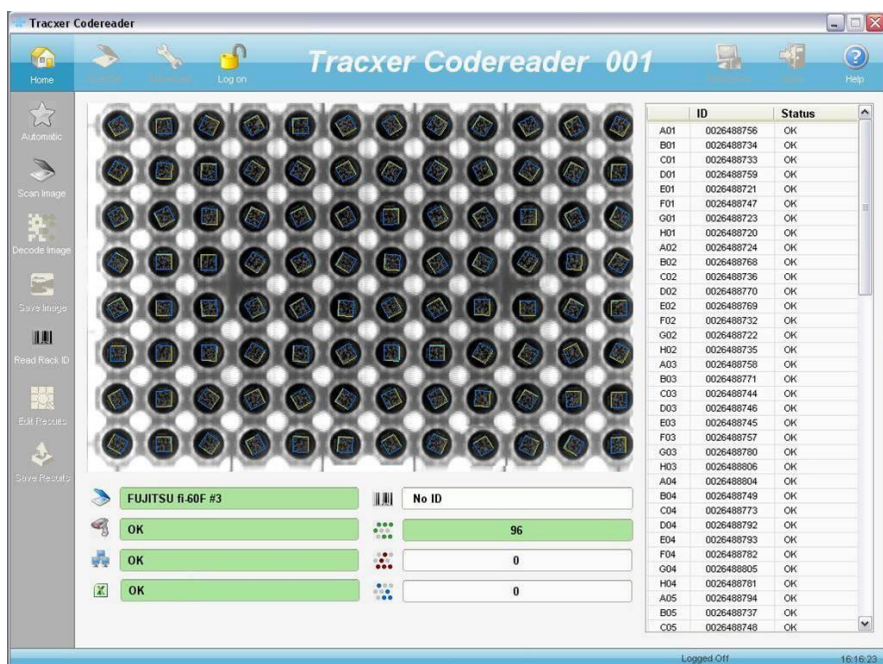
Tracxer Codereader

Home

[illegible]

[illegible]

Log on

Tracxer Codereader 001

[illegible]

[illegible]

Help

Automatic

Scan Image

Decode Image

Save Image

Read Rack ID

Edit Results

Save Results

|  | ID | Status |
|---|---|---|
| A01 | 0026488756 | OK |
| B01 | 0026488734 | OK |
| C01 | 0026488733 | OK |
| D01 | 0026488759 | OK |
| E01 | 0026488721 | OK |
| F01 | 0026488747 | OK |
| G01 | 0026488723 | OK |
| H01 | 0026488720 | OK |
| A02 | 0026488724 | OK |
| B02 | 0026488768 | OK |
| C02 | 0026488736 | OK |
| D02 | 0026488770 | OK |
| E02 | 0026488769 | OK |
| F02 | 0026488732 | OK |
| G02 | 0026488722 | OK |
| H02 | 0026488735 | OK |
| A03 | 0026488758 | OK |
| B03 | 0026488771 | OK |
| C03 | 0026488744 | OK |
| D03 | 0026488746 | OK |
| E03 | 0026488745 | OK |
| F03 | 0026488757 | OK |
| G03 | 0026488780 | OK |
| H03 | 0026488806 | OK |
| A04 | 0026488804 | OK |
| B04 | 0026488749 | OK |
| C04 | 0026488773 | OK |
| D04 | 0026488792 | OK |
| E04 | 0026488793 | OK |
| F04 | 0026488782 | OK |
| G04 | 0026488805 | OK |
| H04 | 0026488781 | OK |
| A05 | 0026488794 | OK |
| B05 | 0026488737 | OK |
| C05 | 0026488748 | OK |

FUJITSU fi-60F #3

No ID

OK

96

OK

0

OK

0

Logged Off

16:16:23